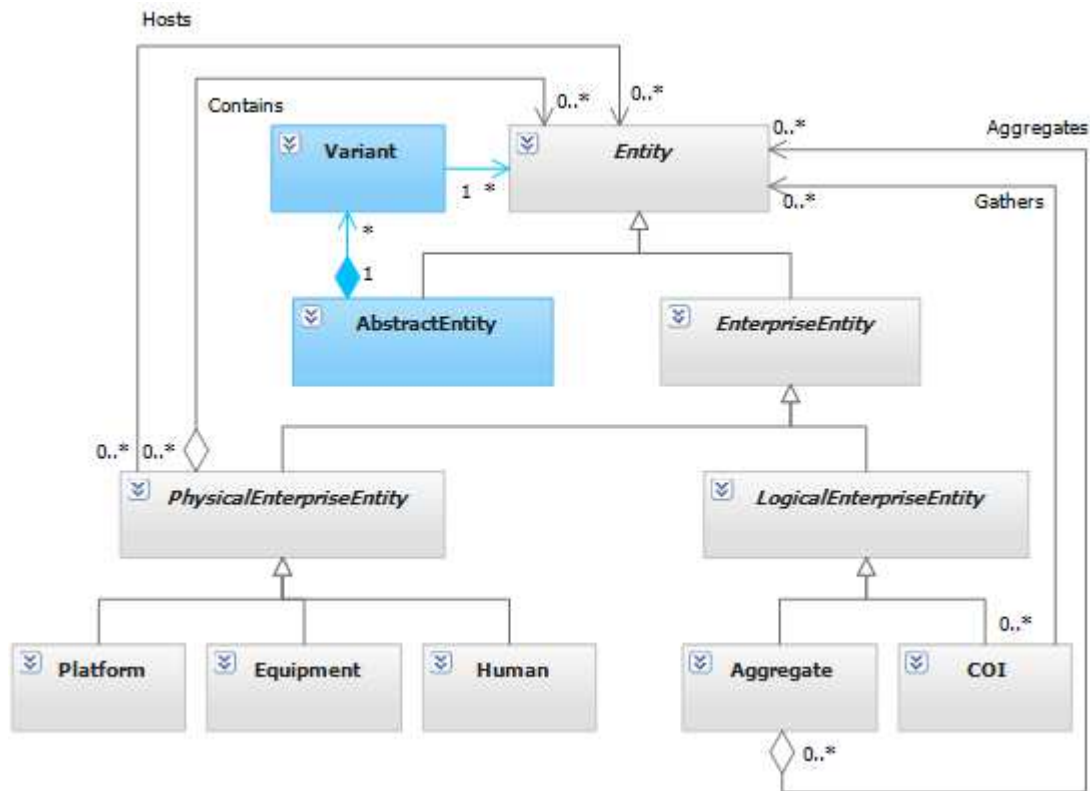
Hosts

Contains

0..*

0..*

0..*

Aggregates

Variant

1 *

Entity

0..*

Gathers

*

1

AbstractEntity

EnterpriseEntity

0..*

0..*

PhysicalEnterpriseEntity

LogicalEnterpriseEntity

0..*

Platform

Equipment

Human

Aggregate

COI

0..*